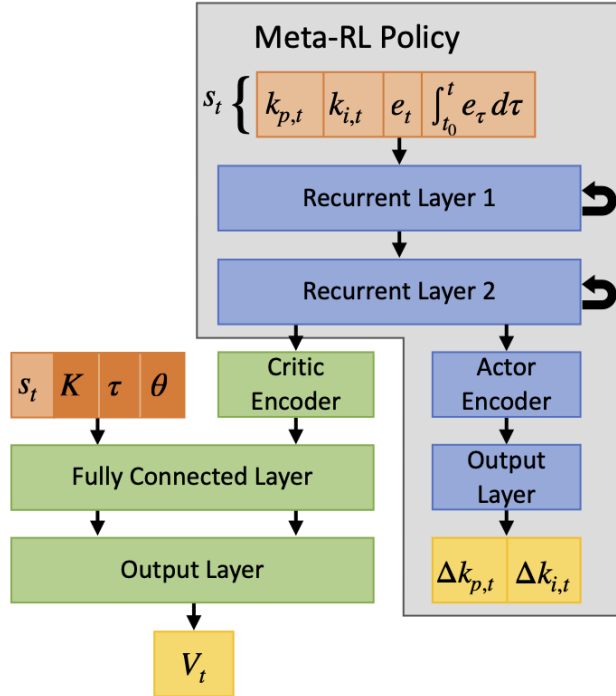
Meta-RL Policy

$s_t$ $k_{p,t}$ $k_{i,t}$ $e_t$ $\int_{t_0}^{t} e_\tau \, d\tau$

Recurrent Layer 1

Recurrent Layer 2

$s_t$ $K$ $\tau$ $\theta$

Critic Encoder

Actor Encoder

Fully Connected Layer

Output Layer

Output Layer

$\Delta k_{p,t}$ $\Delta k_{i,t}$

$V_t$